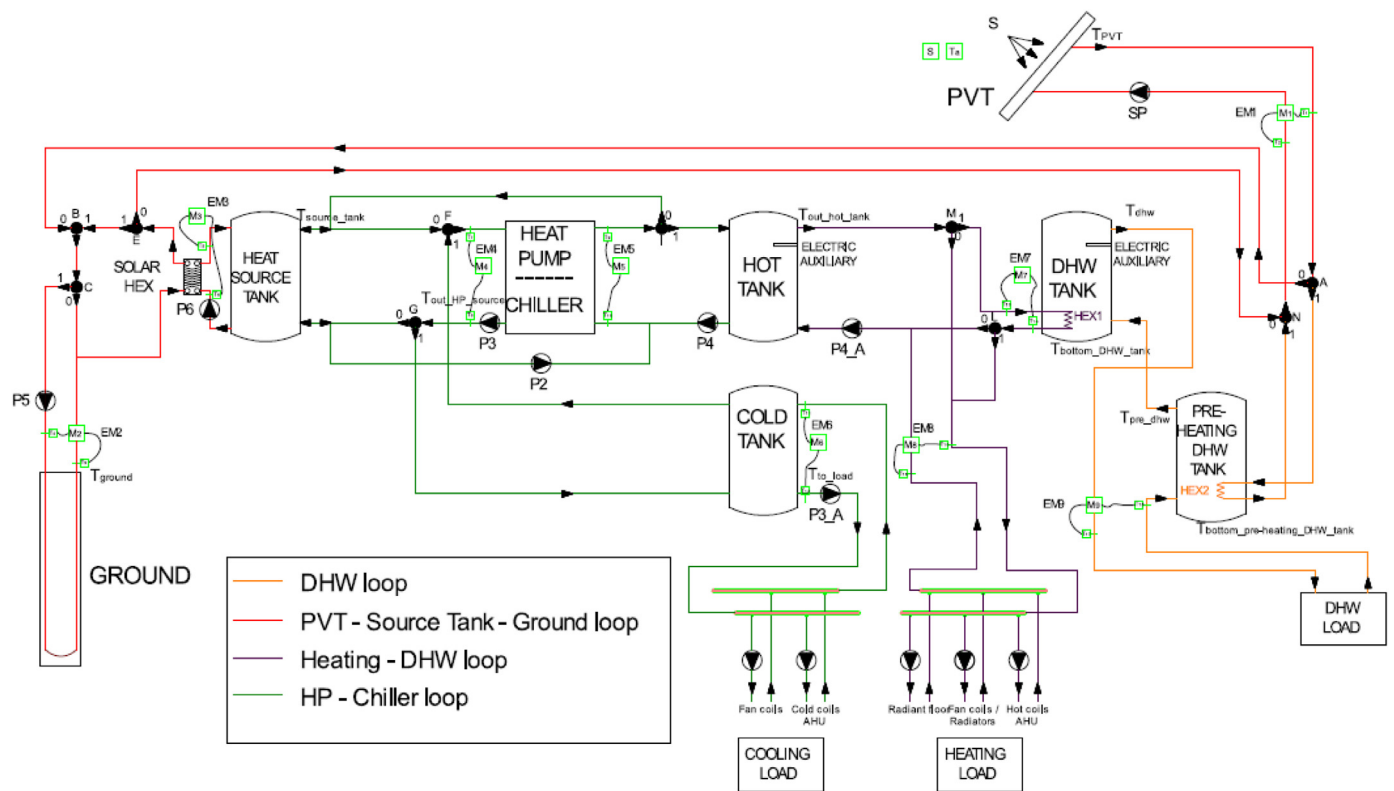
S
S Ta
$T_{PVT}$
PVT
SP
EM1
M1
B
0 1
1 0
E
EM3
M3
$T_{source\_tank}$
0 F
1
HEAT PUMP
------
CHILLER
EM4
M4
EM5
M5
0
1
$T_{out\_hot\_tank}$
M
1
0
$T_{dhw}$
HEAT SOURCE TANK
HOT TANK
ELECTRIC AUXILIARY
DHW TANK
ELECTRIC AUXILIARY
EM7
M7
HEX1
0 A
1
0 N
1
SOLAR HEX
P6
1
C
0
$T_{out\_HP\_source}$
0 G
1
P3
P4
P4_A
0
1
$T_{bottom\_DHW\_tank}$
P2
COLD TANK
EM6
M6
$T_{to\_load}$
P3_A
EM8
M8
$T_{pre\_dhw}$
PRE-HEATING DHW TANK
HEX2
EM9
M9
$T_{bottom\_pre-heating\_DHW\_tank}$
P5
M2
EM2
$T_{ground}$
GROUND
DHW loop
PVT - Source Tank - Ground loop
Heating - DHW loop
HP - Chiller loop
Fan coils
Cold coils AHU
Radiant floor
Fan coils / Radiators
Hot coils AHU
COOLING LOAD
HEATING LOAD
DHW LOAD